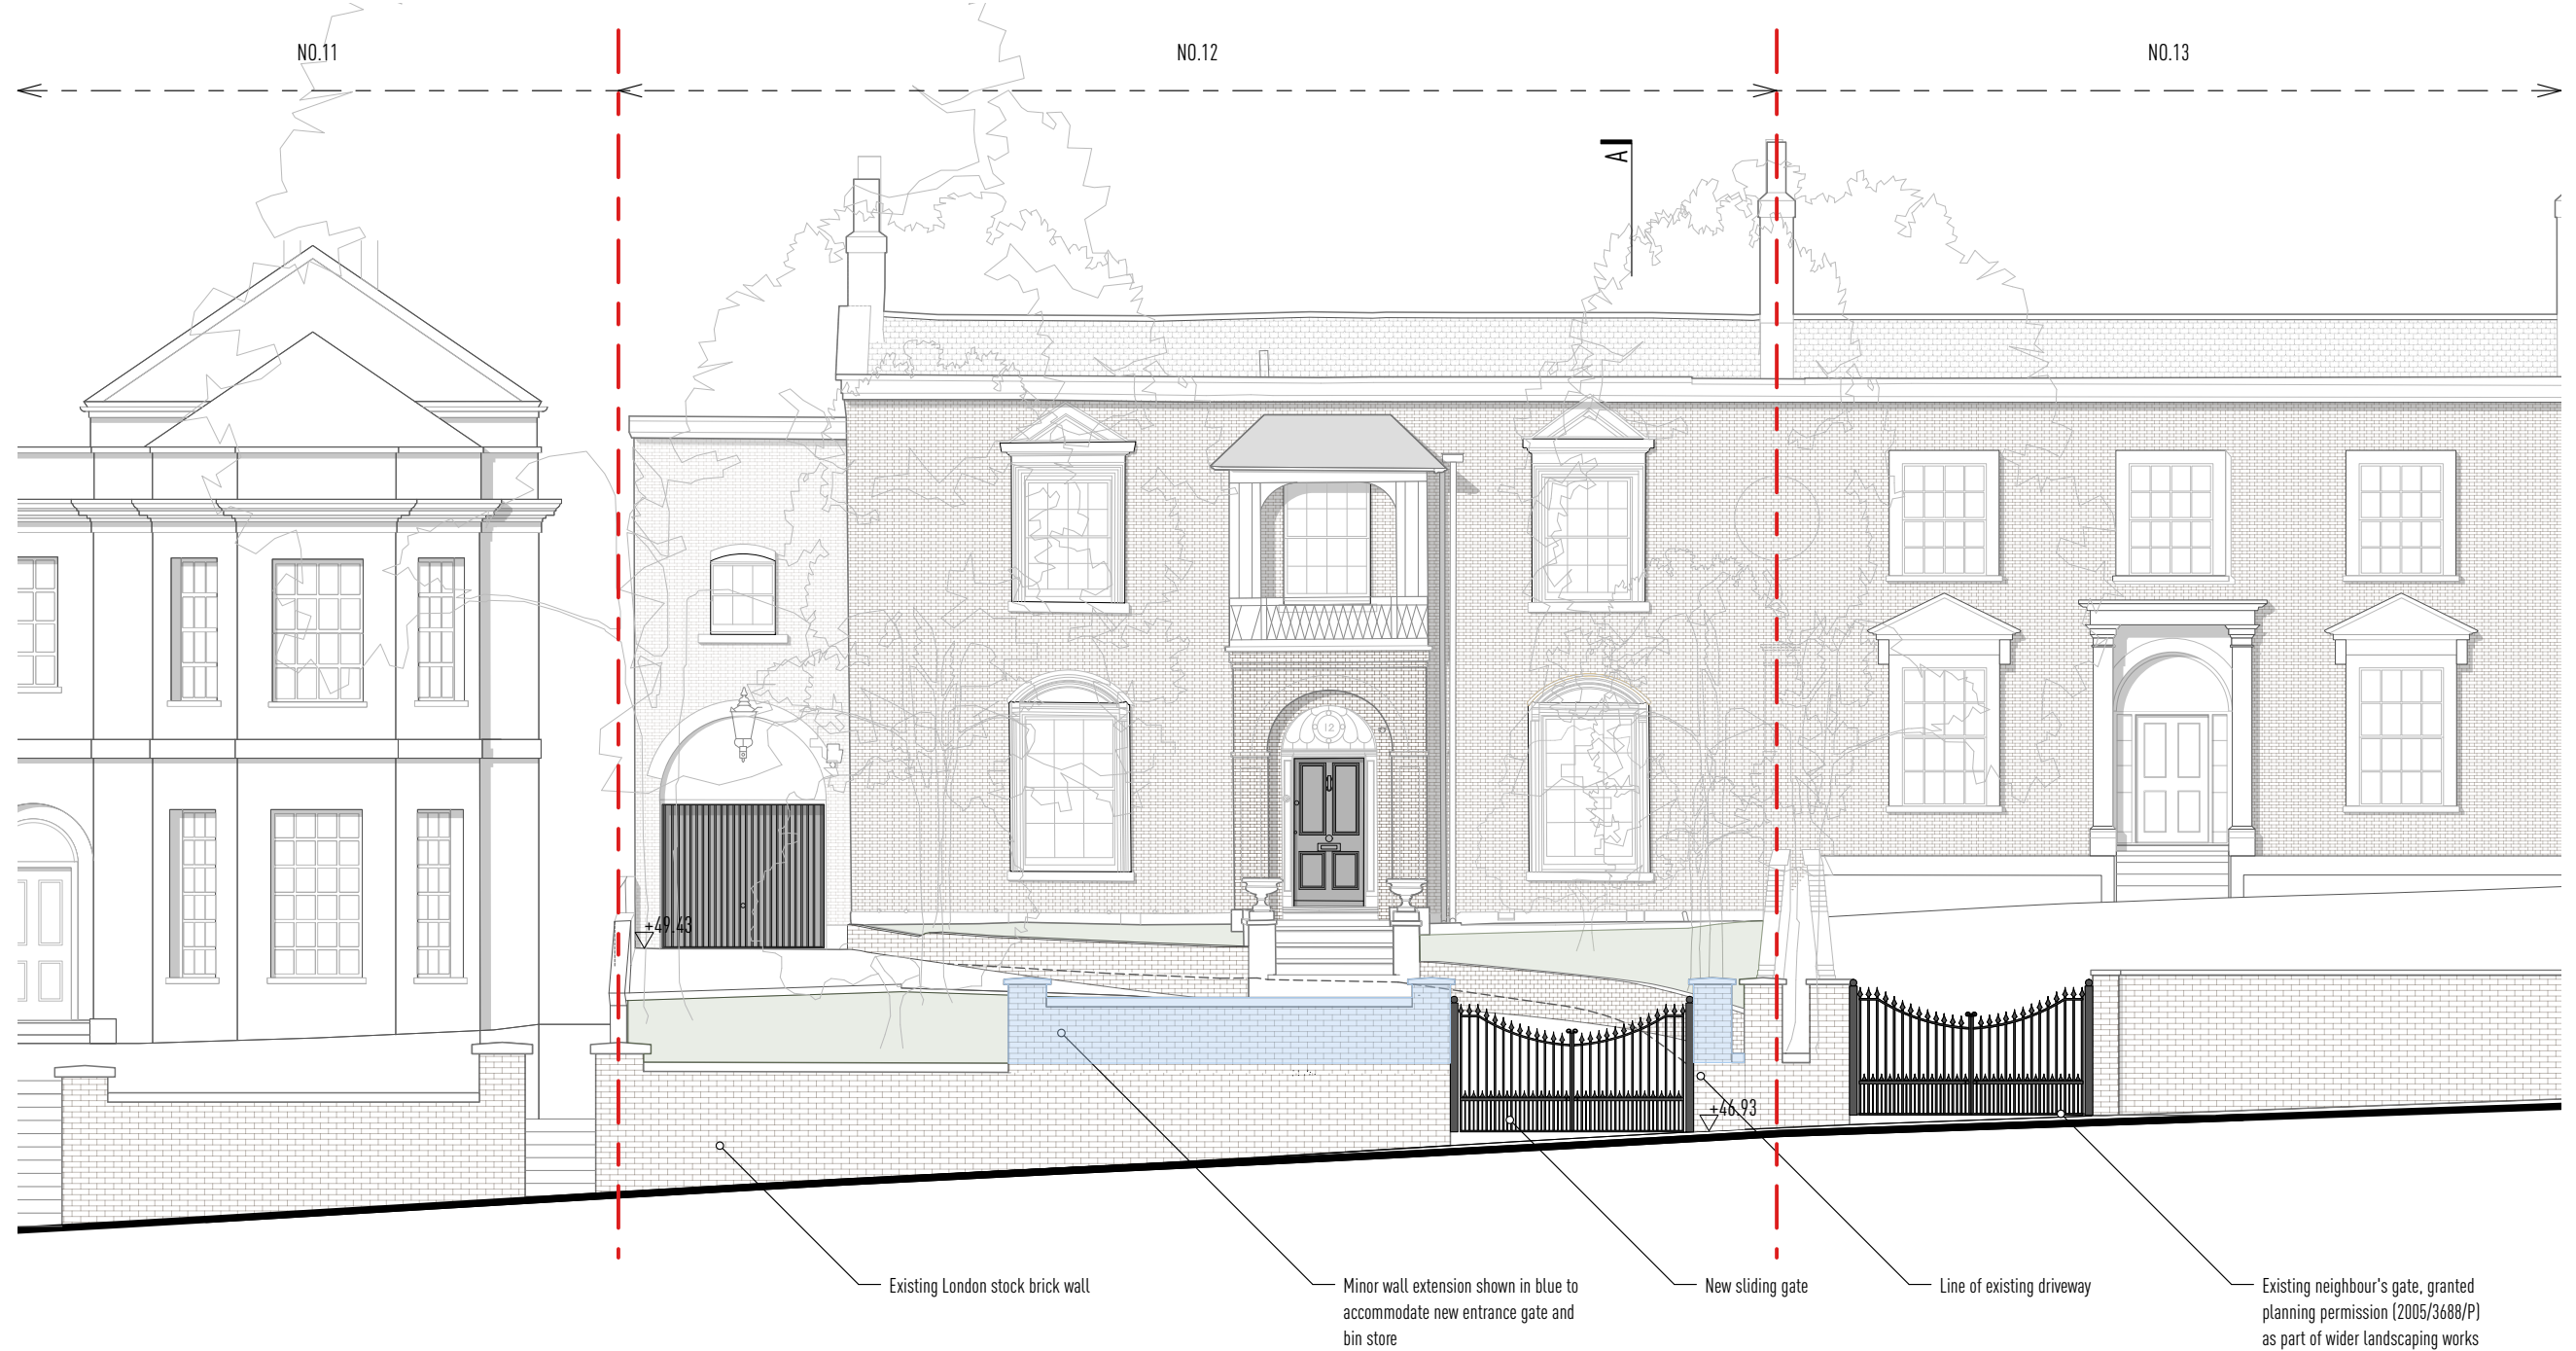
NO.11

NO.12

NO.13

A

12

+49.43

+46.93

Existing London stock brick wall

Minor wall extension shown in blue to accommodate new entrance gate and bin store

New sliding gate

Line of existing driveway

Existing neighbour's gate, granted planning permission (2005/3688/P) as part of wider landscaping works